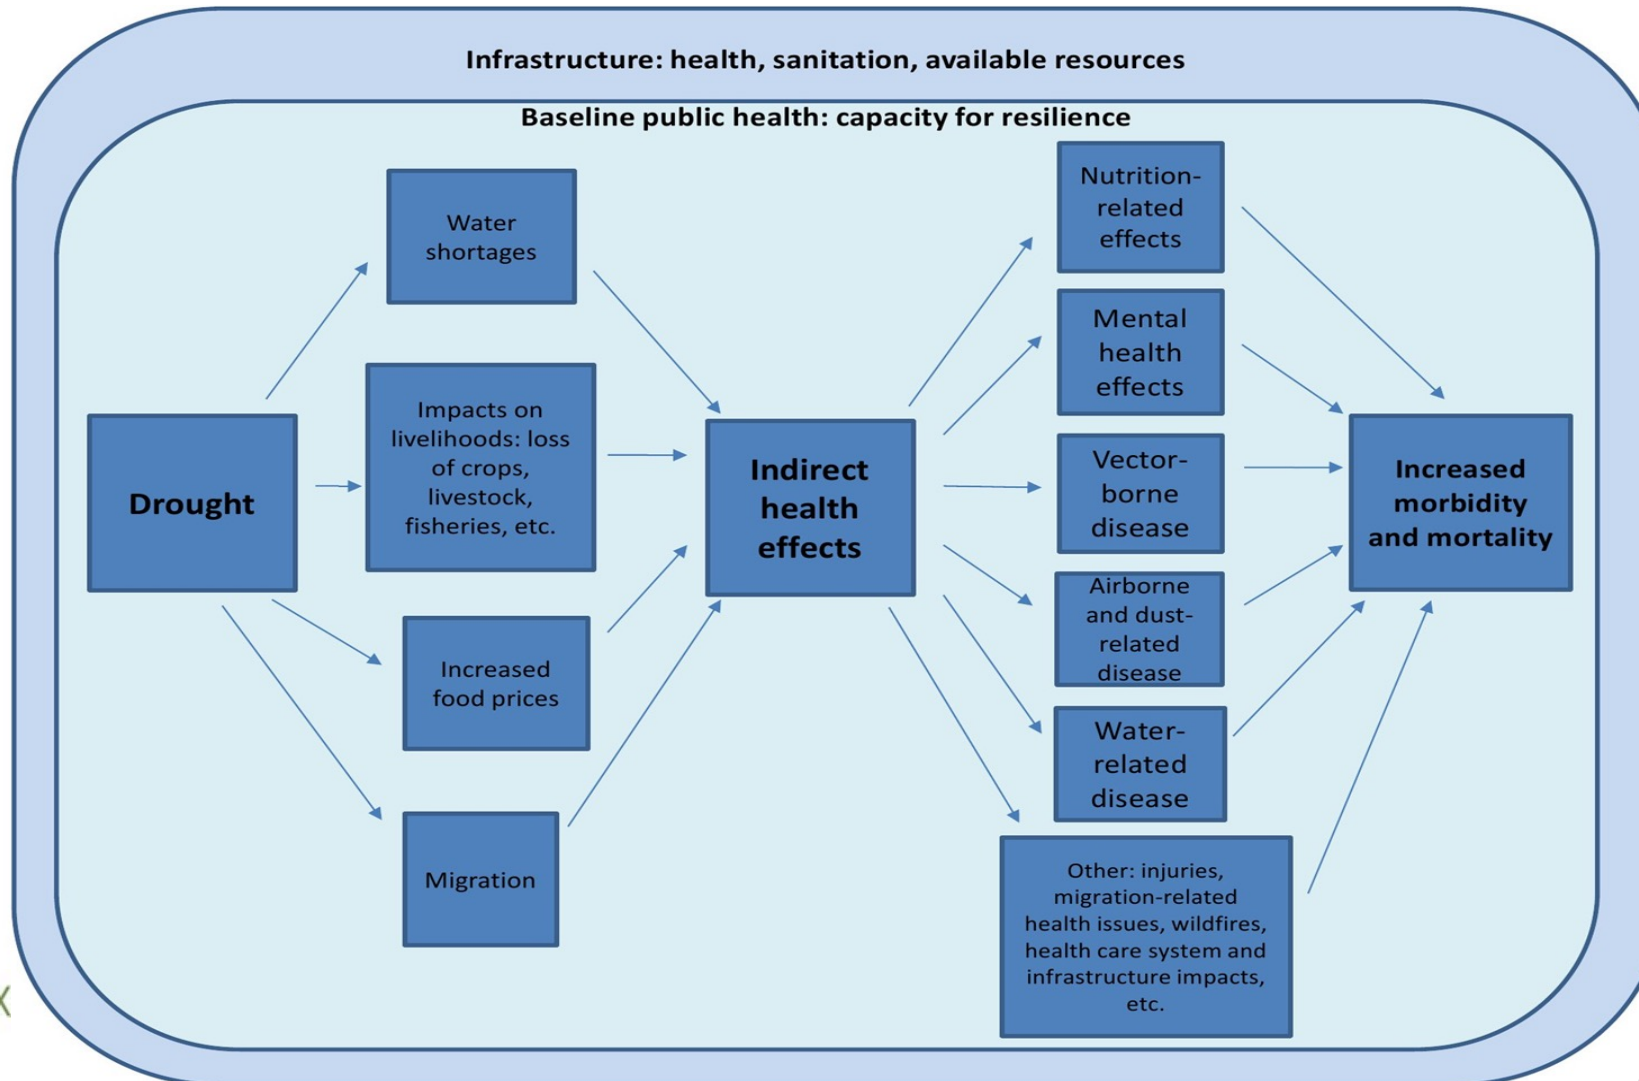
Infrastructure: health, sanitation, available resources

Baseline public health: capacity for resilience

Drought

Water shortages

Impacts on livelihoods: loss of crops, livestock, fisheries, etc.

Increased food prices

Migration

Indirect health effects

Nutrition-related effects

Mental health effects

Vector-borne disease

Airborne and dust-related disease

Water-related disease

Other: injuries, migration-related health issues, wildfires, health care system and infrastructure impacts, etc.

Increased morbidity and mortality